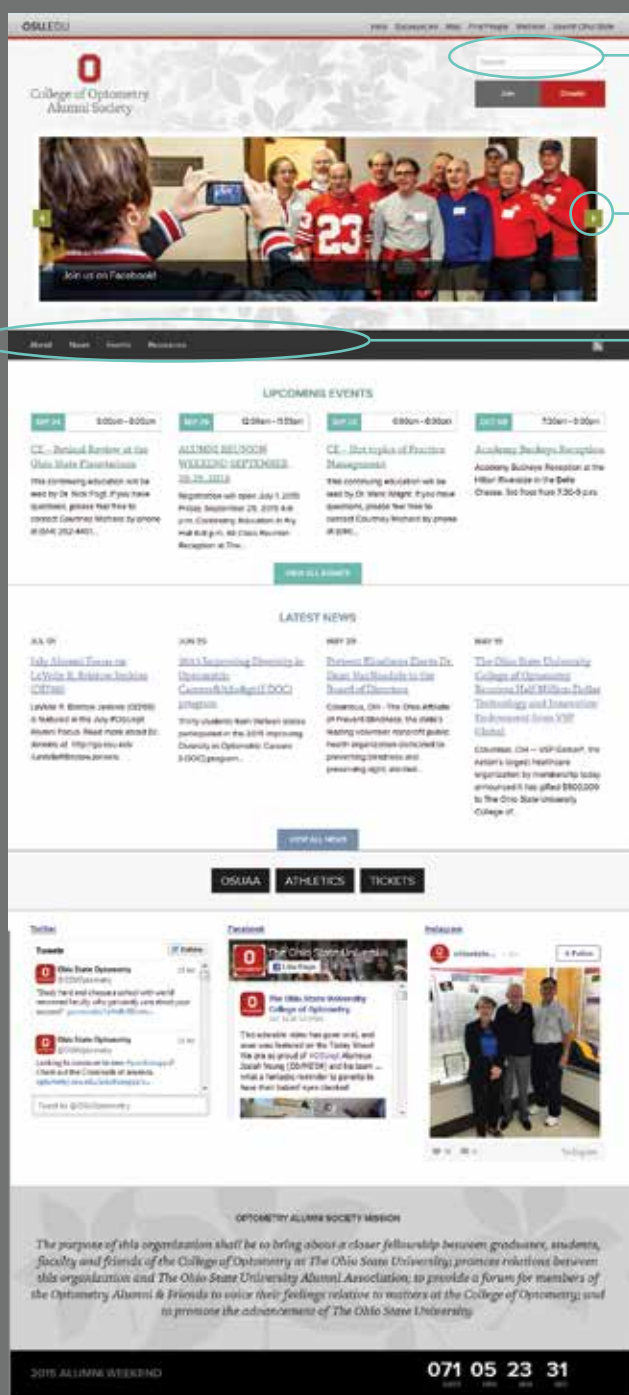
OSU.EDU

Help BuckeyeLink Map Find People Webmail Search Ohio State

College of Optometry Alumni Society

Search

Join Donate

Join us on Facebook!

About News Events Resources

UPCOMING EVENTS

SEP 24 8:00am – 8:00pm

CE – Retinal Review at the Ohio State Planetarium

This continuing education will be lead by Dr. Nick Fogt. If you have questions, please feel free to contact Courtney Michael by phone at (614) 292-4401...

SEP 25 12:00am – 11:59pm

ALUMNI REUNION WEEKEND SEPTEMBER 25-26, 2015

Registration will open July 1 2015 Friday, September 25, 2015 4-6 p.m. Continuing Education in Fry Hall 6-8 p.m. All Class Reunion Reception at The...

SEP 25 6:00pm – 8:00pm

CE – Hot topics of Practice Management

This continuing education will be lead by Dr. Marc Wright. If you have questions, please feel free to contact Courtney Michael by phone at (614)...

OCT 09 7:30am – 9:00pm

Academy Buckeye Reception

Academy Buckeye Reception at the Hilton Riverside in the Belle Chasse. Doc from 7:30-9 p.m.

VIEW ALL EVENTS

LATEST NEWS

JUL 01

July Alumni Focus on LaVelle R. Bristow Jenkins (OD'86)

LaVelle R. Bristow Jenkins (OD'86) is featured in this July #OSUopt Alumni Focus. Read more about Dr. Jenkins at: http://go.osu.edu /LaVelleBristowJenkins

JUN 25

2015 Improving Diversity in Optometric Careers&Scholarship(I-DOC) program

Thirty students from thirteen states participated in the 2015 Improving Diversity in Optometric Careers (I-DOC) program...

MAY 29

Prevent Blindness Elects Dr. Dean VanNasdale to the Board of Directors

Columbus, OH - The Ohio Affiliate of Prevent Blindness, the state's leading volunteer nonprofit public health organization dedicated to preventing blindness and preserving sight, elected...

MAY 19

The Ohio State University College of Optometry Receives Half Million Dollar Technology and Innovation Endowment from VSP Global

Columbus, OH — VSP Global®, the nation's largest healthcare organization by membership today announced it has gifted $500,000 to The Ohio State University College of...

VIEW ALL NEWS

OSUAA ATHLETICS TICKETS

Twitter

Tweets Follow

Ohio State Optometry @OSUOptometry

"Study hard and choose a school with world renowned faculty who genuinely care about your success!"

Ohio State Optometry @OSUOptometry

Looking to connect or find local events? Check out the Crossroads at

Tweet to @OSUoptometry

Facebook

The Ohio State University College of Optometry

Like Page

This adorable video has gone viral, and even was featured on the Today Show! We are so proud of #OSUopt Alumnus Josiah Young (OD/MEDR) and his team — what a fantastic reminder to parents to have their babies' eyes checked!

Instagram

+ Follow

Instagram

OPTOMETRY ALUMNI SOCIETY MISSION

The purpose of this organization shall be to bring about a closer fellowship between graduates, students, faculty and friends of the College of Optometry at The Ohio State University; promote relations between this organization and The Ohio State University Alumni Association; to provide a forum for members of the Optometry Alumni & Friends to voice their feelings relative to matters at the College of Optometry; and to promote the advancement of The Ohio State University.

2015 ALUMNI WEEKEND

071 05 23 31